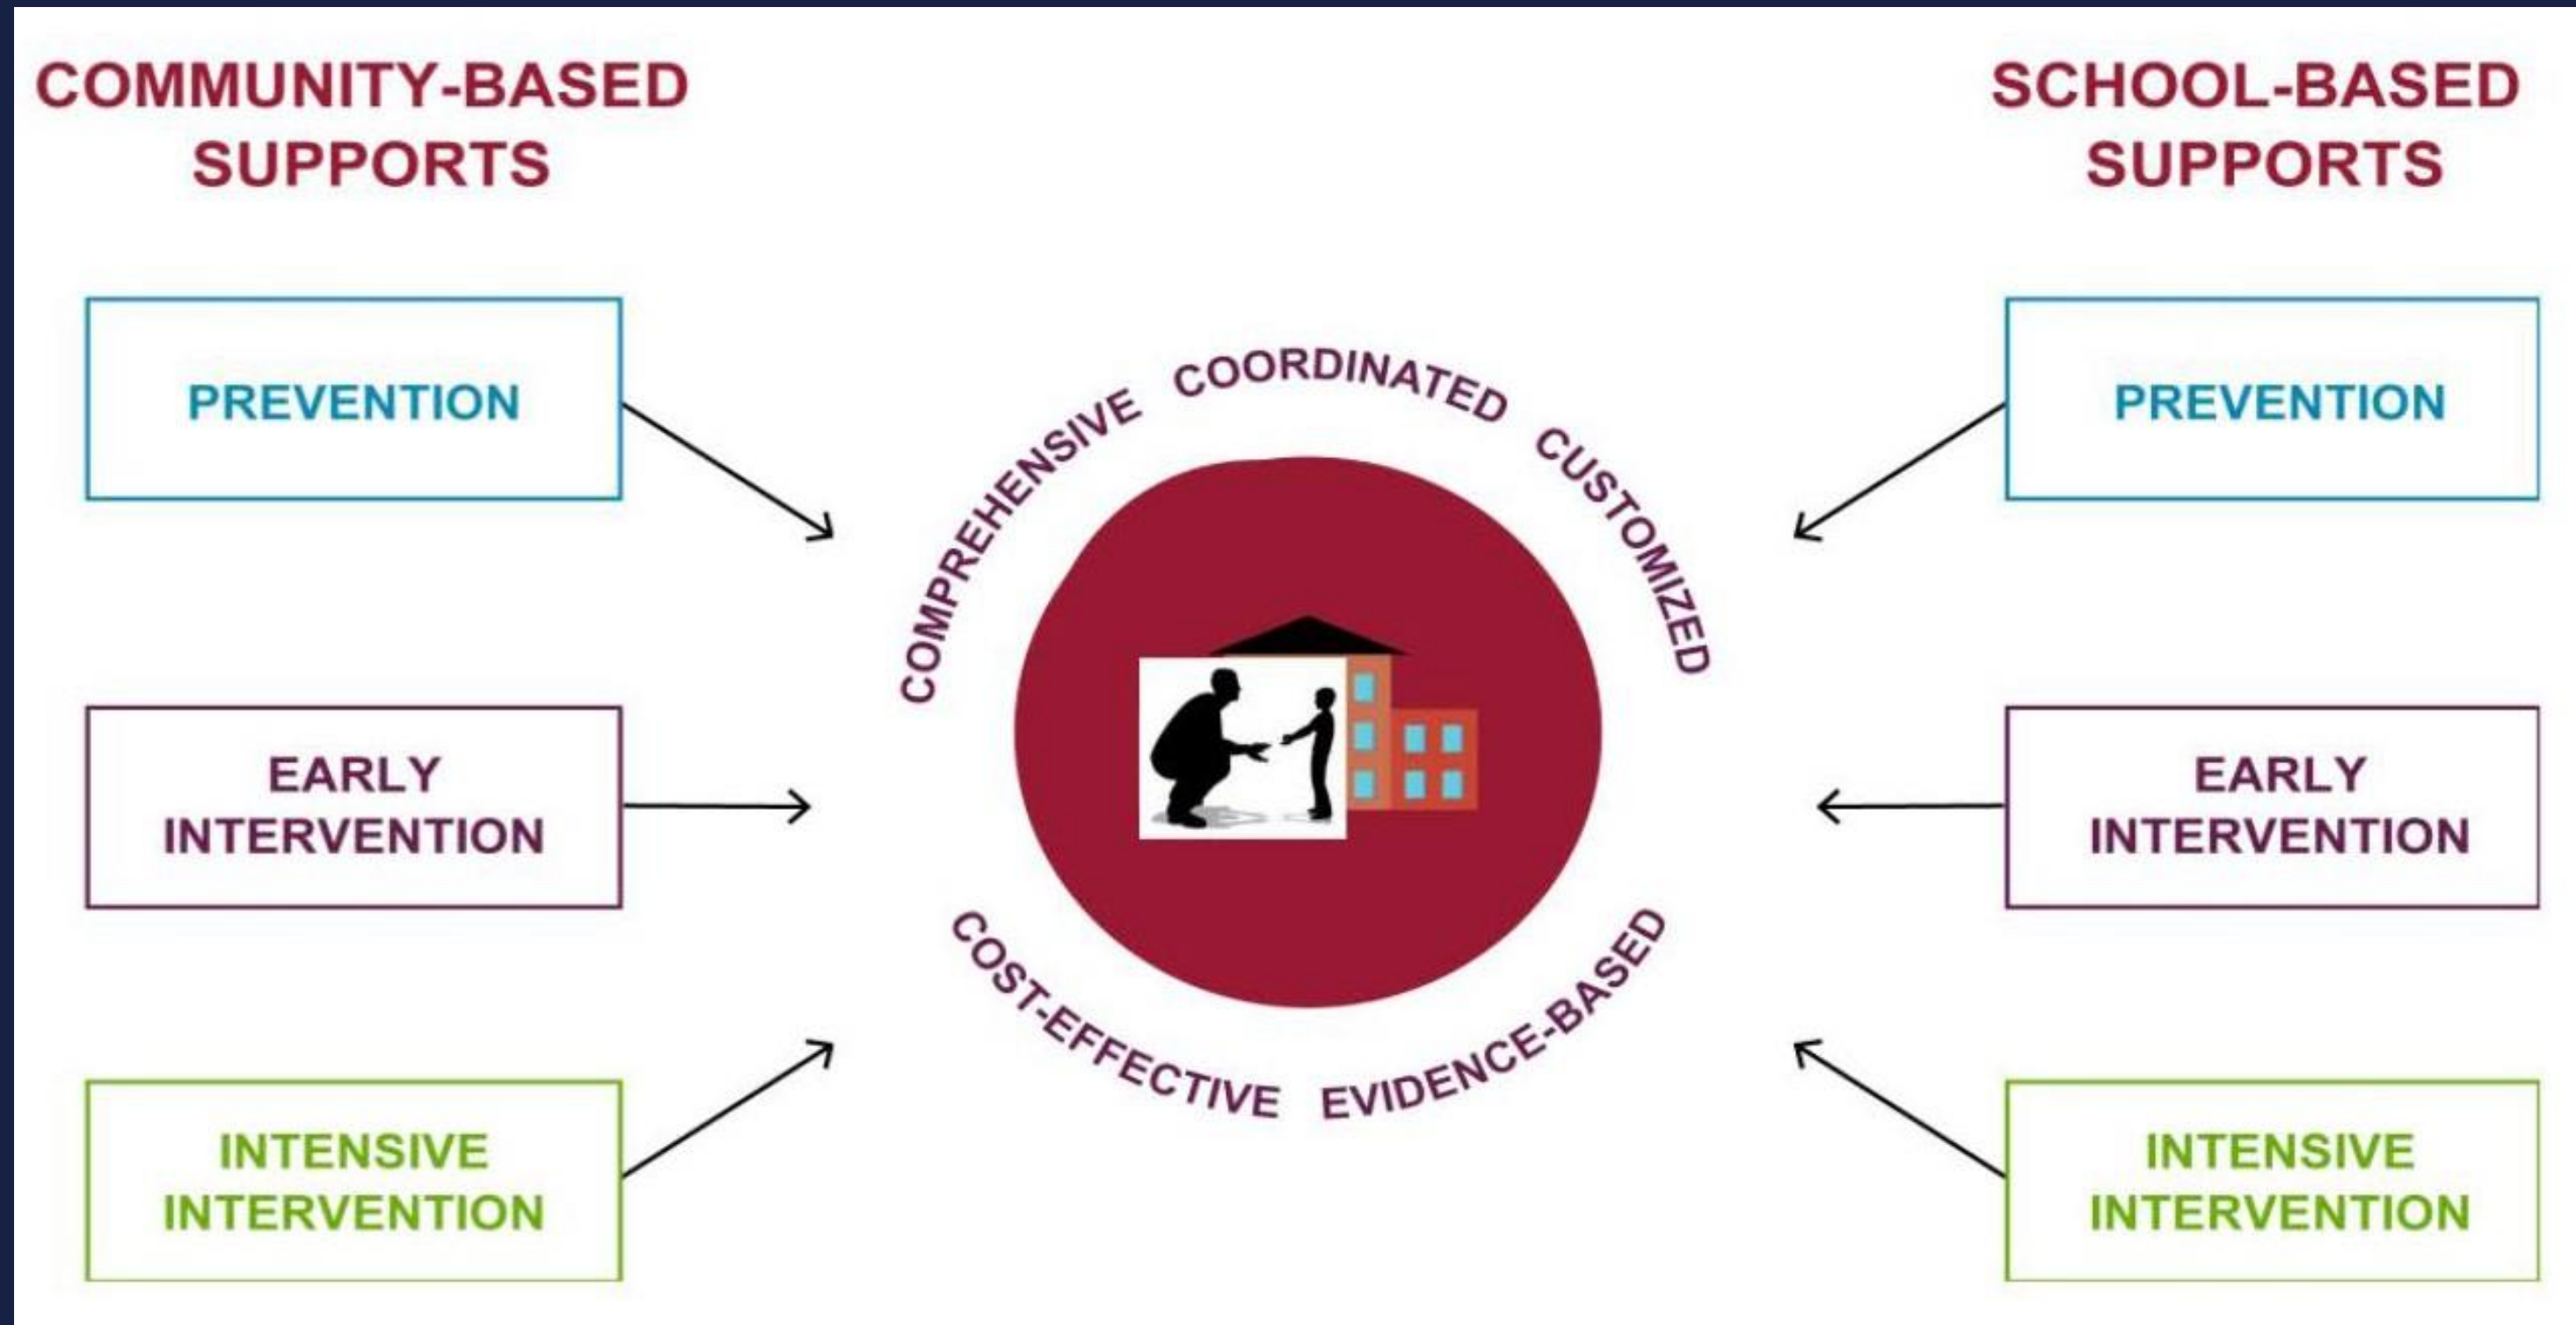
COMMUNITY-BASED SUPPORTS

SCHOOL-BASED SUPPORTS

PREVENTION

EARLY INTERVENTION

INTENSIVE INTERVENTION

COMPREHENSIVE COORDINATED CUSTOMIZED

COST-EFFECTIVE EVIDENCE-BASED

PREVENTION

EARLY INTERVENTION

INTENSIVE INTERVENTION